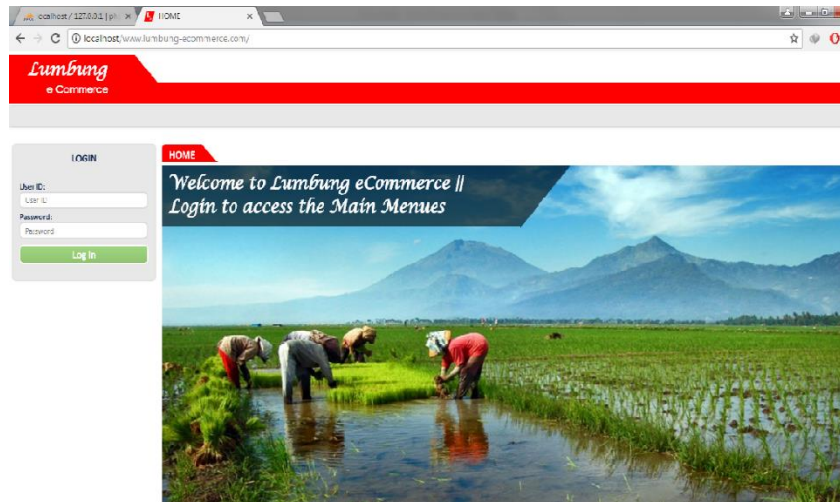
localhost / 127.0.0.1 | ph ×
HOME ×
localhost/www.lumbung-ecommerce.com/

Lumbung
e Commerce

LOGIN
User ID:
User ID
Password:
Password
Log In

HOME
Welcome to Lumbung eCommerce || Login to access the Main Menues